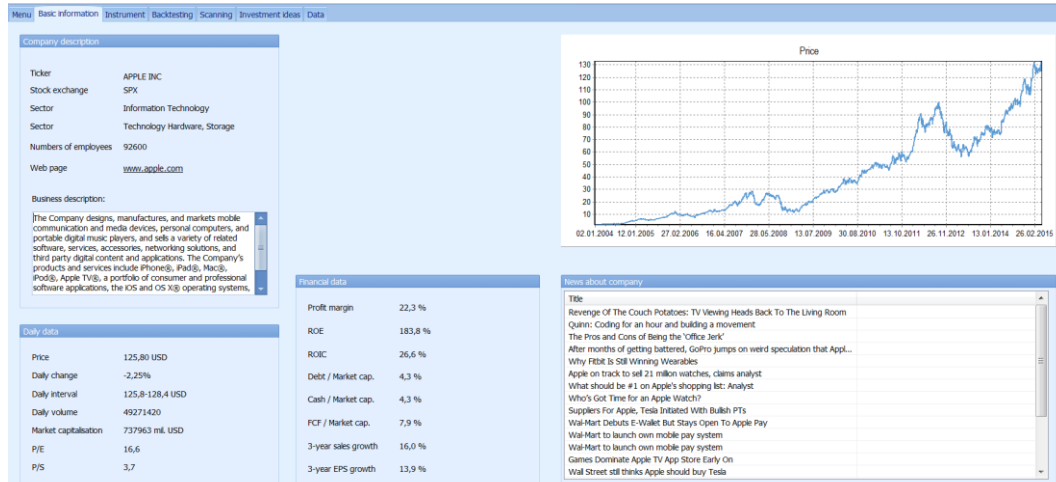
Menu | Basic information | Instrument | Backtesting | Scanning | Investment ideas | Data

Company description

| | |
|---|---|
| Ticker | APPLE INC |
| Stock exchange | SPX |
| Sector | Information Technology |
| Sector | Technology Hardware, Storage |
| Numbers of employees | 92600 |
| Web page | www.apple.com |

Business description:

The Company designs, manufactures, and markets mobile communication and media devices, personal computers, and portable digital music players, and sells a variety of related software, services, accessories, networking solutions, and third party digital content and applications. The Company's products and services include iPhone®, iPad®, Mac®, iPod®, Apple TV®, a portfolio of consumer and professional software applications, the iOS and OS X® operating systems,

Price

130 120 110 100 90 80 70 60 50 40 30 20 10

02.01.2004 12.01.2005 27.02.2006 16.04.2007 28.05.2008 13.07.2009 30.08.2010 13.10.2011 26.11.2012 13.01.2014 26.02.2015

Daily data

| | |
|---|---|
| Price | 125,80 USD |
| Daily change | -2,25% |
| Daily interval | 125,8-128,4 USD |
| Daily volume | 49271420 |
| Market capitalisation | 737963 mil. USD |
| P/E | 16,6 |
| P/S | 3,7 |

Financial data

| | |
|---|---|
| Profit margin | 22,3 % |
| ROE | 183,8 % |
| ROIC | 26,6 % |
| Debt / Market cap. | 4,3 % |
| Cash / Market cap. | 4,3 % |
| FCF / Market cap. | 7,9 % |
| 3-year sales growth | 16,0 % |
| 3-year EPS growth | 13,9 % |

News about company

Title
Revenge Of The Couch Potatoes: TV Viewing Heads Back To The Living Room
Quinn: Coding for an hour and building a movement
The Pros and Cons of Being the 'Office Jerk'
After months of getting battered, GoPro jumps on weird speculation that Appl...
Why Fitbit Is Still Winning Wearables
Apple on track to sell 21 million watches, claims analyst
What should be #1 on Apple's shopping list: Analyst
Who's Got Time for an Apple Watch?
Suppliers For Apple, Tesla Initiated With Bullish PTs
Wal-Mart Debuts E-Wallet But Stays Open To Apple Pay
Wal-Mart to launch own mobile pay system
Wal-Mart to launch own mobile pay system
Games Dominate Apple TV App Store Early On
Wall Street still thinks Apple should buy Tesla